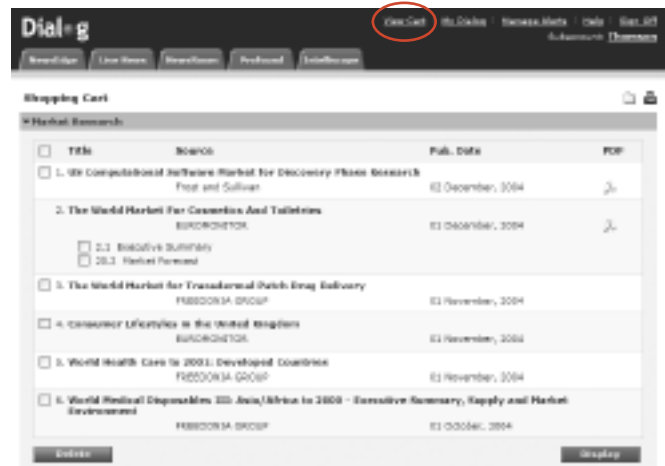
Dialog

View Cart | My Dialog | Manage Alerts | Help | Sign Off
A Thomson

NewsEdge | Live News | NewsRoom | Profound | Intelliscope

Shopping Cart

▾ Market Research

| | Title | Source | Pub. Date | PDF |
|---|---|---|---|---|
| ☐ | 1. US Computational Software Market for Discovery Phase Research | Frost and Sullivan | 02 December, 2004 | |
| | 2. The World Market For Cosmetics And Toiletries | EUROMONITOR | 01 December, 2004 | |
| ☐ | 2.1 Executive Summary | | | |
| ☐ | 20.3 Market Forecast | | | |
| ☐ | 3. The World Market for Transdermal Patch Drug Delivery | FREEDONIA GROUP | 01 November, 2004 | |
| ☐ | 4. Consumer Lifestyles in the United Kingdom | EUROMONITOR | 01 November, 2004 | |
| ☐ | 5. World Health Care to 2001: Developed Countries | FREEDONIA GROUP | 01 November, 2004 | |
| ☐ | 6. World Medical Disposables III: Asia/Africa to 2008 - Executive Summary, Supply and Market Environment | FREEDONIA GROUP | 01 October, 2004 | |

Delete

Display